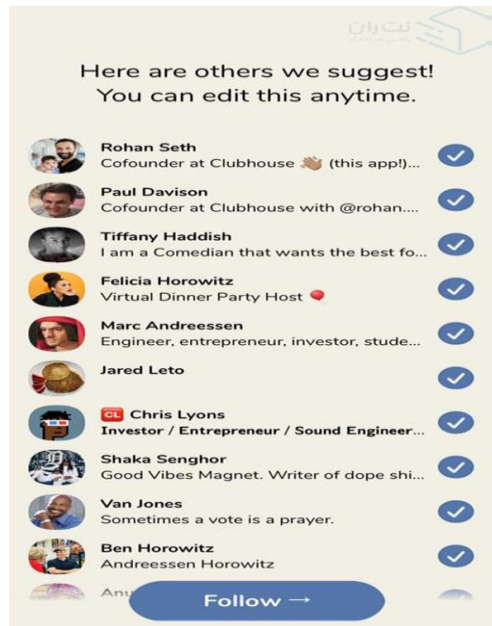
نت ران
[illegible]

Here are others we suggest! You can edit this anytime.

Rohan Seth
Cofounder at Clubhouse 👋🏽 (this app!)...

Paul Davison
Cofounder at Clubhouse with @rohan....

Tiffany Haddish
I am a Comedian that wants the best fo...

Felicia Horowitz
Virtual Dinner Party Host 🎈

Marc Andreessen
Engineer, entrepreneur, investor, stude...

Jared Leto

CL Chris Lyons
Investor / Entrepreneur / Sound Engineer...

Shaka Senghor
Good Vibes Magnet. Writer of dope shi...

Van Jones
Sometimes a vote is a prayer.

Ben Horowitz
Andreessen Horowitz

Anu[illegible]

Follow →